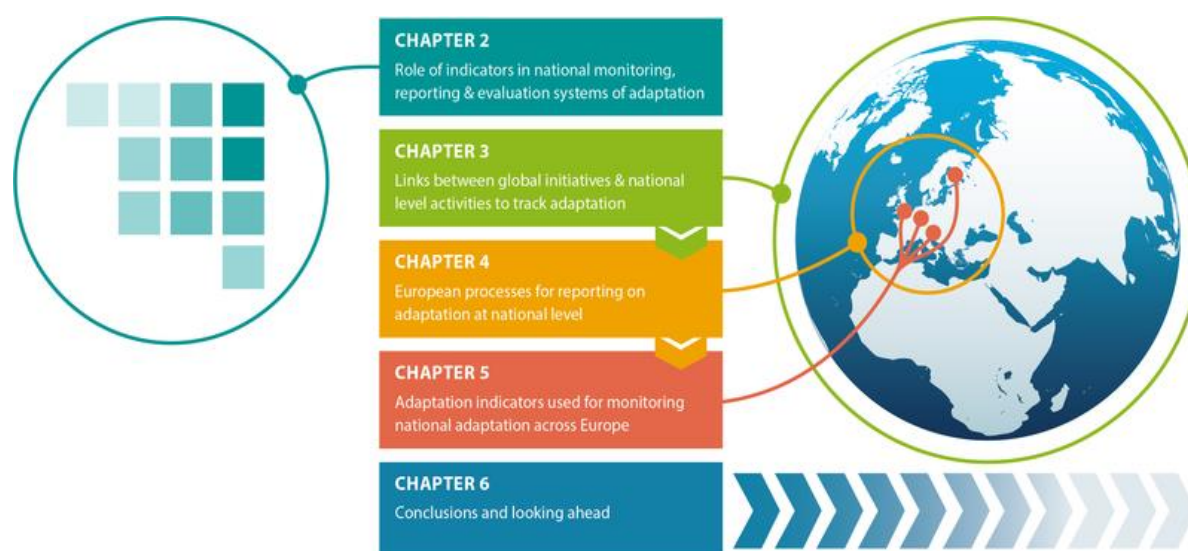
CHAPTER 2
Role of indicators in national monitoring, reporting & evaluation systems of adaptation

CHAPTER 3
Links between global initiatives & national level activities to track adaptation

CHAPTER 4
European processes for reporting on adaptation at national level

CHAPTER 5
Adaptation indicators used for monitoring national adaptation across Europe

CHAPTER 6
Conclusions and looking ahead